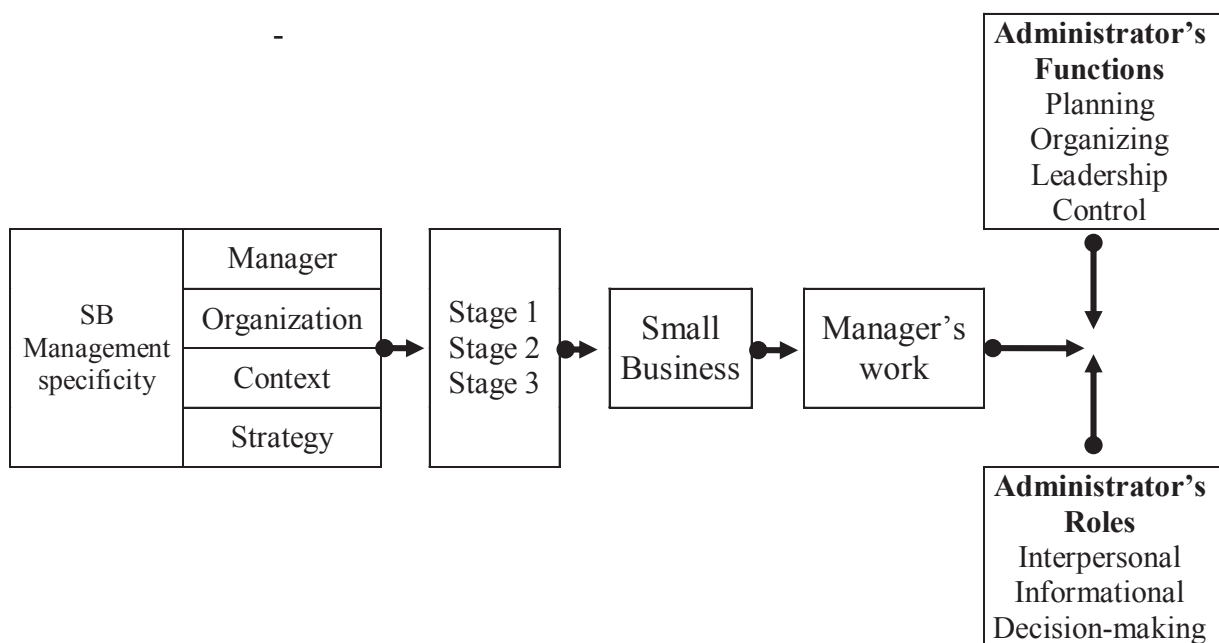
-

**Administrator's Functions**
Planning
Organizing
Leadership
Control

SB Management specificity

Manager
Organization
Context
Strategy

Stage 1
Stage 2
Stage 3

Small Business

Manager's work

**Administrator's Roles**
Interpersonal
Informational
Decision-making